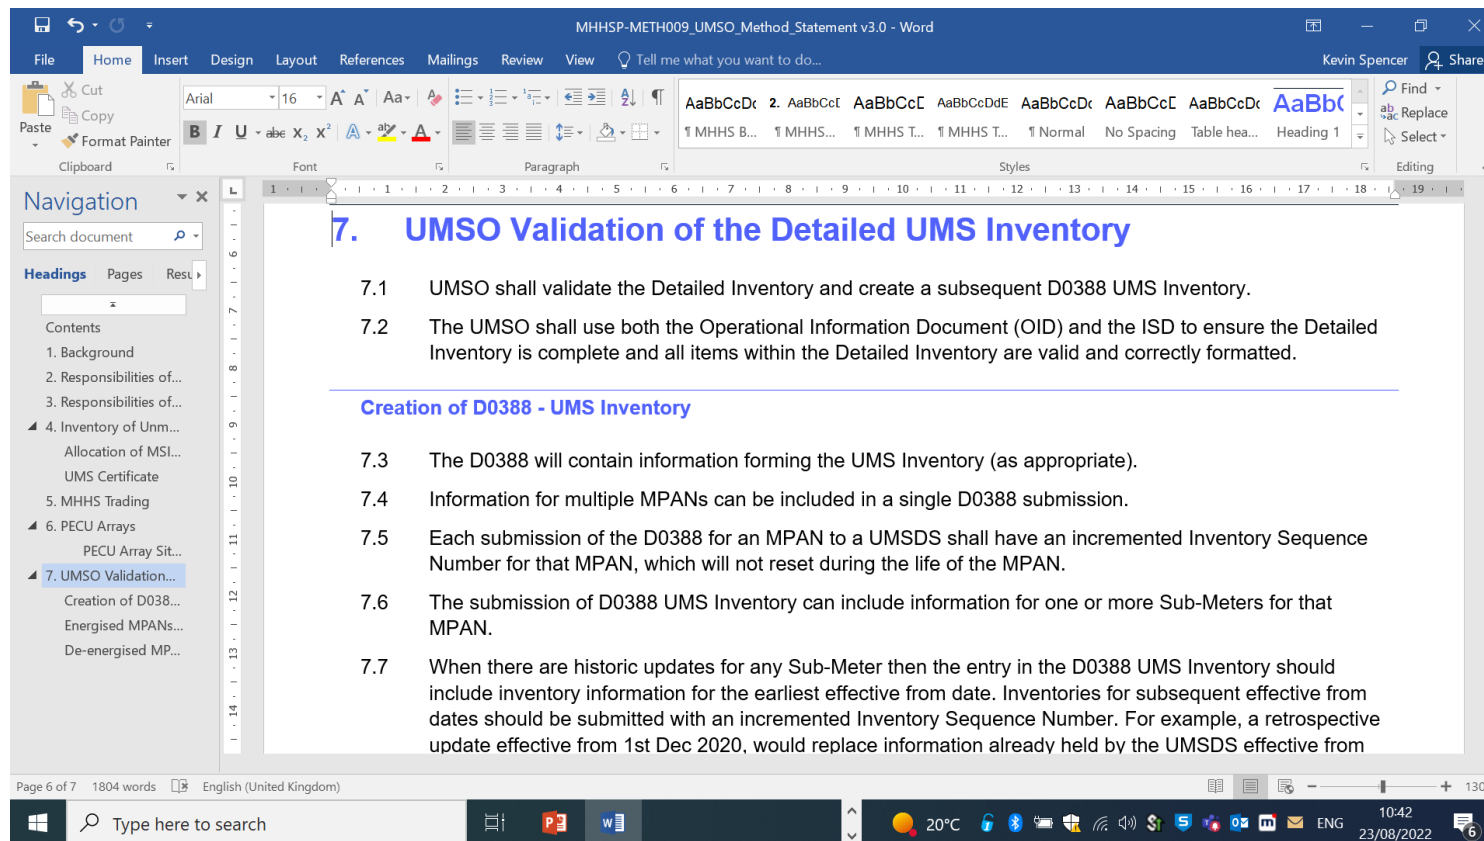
MHHSP-METH009_UMSO_Method_Statement v3.0 - Word

File Home Insert Design Layout References Mailings Review View Tell me what you want to do... Kevin Spencer Share

Paste Cut Copy Format Painter Clipboard

Arial 16 Font

Paragraph

AaBbCcDc ¶ MHHS B... 2. AaBbCcI ¶ MHHS... AaBbCcI ¶ MHHS T... AaBbCcDdE ¶ MHHS T... AaBbCcDc ¶ Normal AaBbCcI No Spacing AaBbCcDc Table hea... AaBb( Heading 1

Styles

Find Replace Select Editing

Navigation

Search document

Headings Pages Resu

Contents
1. Background
2. Responsibilities of...
3. Responsibilities of...
4. Inventory of Unm...
Allocation of MSI...
UMS Certificate
5. MHHS Trading
6. PECU Arrays
PECU Array Sit...
7. UMSO Validation...
Creation of D038...
Energised MPANs...
De-energised MP...

7. UMSO Validation of the Detailed UMS Inventory

7.1 UMSO shall validate the Detailed Inventory and create a subsequent D0388 UMS Inventory.

7.2 The UMSO shall use both the Operational Information Document (OID) and the ISD to ensure the Detailed Inventory is complete and all items within the Detailed Inventory are valid and correctly formatted.

Creation of D0388 - UMS Inventory

7.3 The D0388 will contain information forming the UMS Inventory (as appropriate).

7.4 Information for multiple MPANs can be included in a single D0388 submission.

7.5 Each submission of the D0388 for an MPAN to a UMSDS shall have an incremented Inventory Sequence Number for that MPAN, which will not reset during the life of the MPAN.

7.6 The submission of D0388 UMS Inventory can include information for one or more Sub-Meters for that MPAN.

7.7 When there are historic updates for any Sub-Meter then the entry in the D0388 UMS Inventory should include inventory information for the earliest effective from date. Inventories for subsequent effective from dates should be submitted with an incremented Inventory Sequence Number. For example, a retrospective update effective from 1st Dec 2020, would replace information already held by the UMSDS effective from

Page 6 of 7 1804 words English (United Kingdom) 130

Type here to search 20°C ENG 10:42 23/08/2022 6